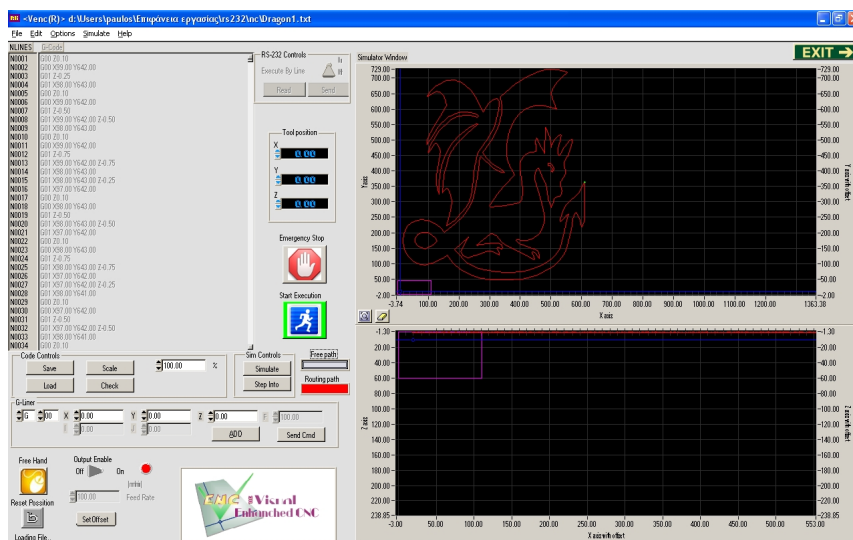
<Venc(R)> d:\Users\paulos\Επιφάνεια εργασίας\rs232\nc\Dragon1.txt

File Edit Options Simulate Help

NLINES G-Code

| | |
|---|---|
| N0001 | G00 Z0.10 |
| N0002 | G00 X99.00 Y642.00 |
| N0003 | G01 Z-0.25 |
| N0004 | G01 X98.00 Y643.00 |
| N0005 | G00 Z0.10 |
| N0006 | G00 X99.00 Y642.00 |
| N0007 | G01 Z-0.50 |
| N0008 | G01 X99.00 Y642.00 Z-0.50 |
| N0009 | G01 X98.00 Y643.00 |
| N0010 | G00 Z0.10 |
| N0011 | G00 X99.00 Y642.00 |
| N0012 | G01 Z-0.75 |
| N0013 | G01 X99.00 Y642.00 Z-0.75 |
| N0014 | G01 X98.00 Y643.00 |
| N0015 | G01 X98.00 Y643.00 Z-0.25 |
| N0016 | G01 X97.00 Y642.00 |
| N0017 | G00 Z0.10 |
| N0018 | G00 X98.00 Y643.00 |
| N0019 | G01 Z-0.50 |
| N0020 | G01 X98.00 Y643.00 Z-0.50 |
| N0021 | G01 X97.00 Y642.00 |
| N0022 | G00 Z0.10 |
| N0023 | G00 X98.00 Y643.00 |
| N0024 | G01 Z-0.75 |
| N0025 | G01 X98.00 Y643.00 Z-0.75 |
| N0026 | G01 X97.00 Y642.00 |
| N0027 | G01 X97.00 Y642.00 Z-0.25 |
| N0028 | G01 X98.00 Y641.00 |
| N0029 | G00 Z0.10 |
| N0030 | G00 X97.00 Y642.00 |
| N0031 | G01 Z-0.50 |
| N0032 | G01 X97.00 Y642.00 Z-0.50 |
| N0033 | G01 X98.00 Y641.00 |
| N0034 | G00 Z0.10 |

RS-232 Controls
Execute By Line
Read Send

Tool position
X 0.00
Y 0.00
Z 0.00

Emergency Stop

Start Execution

Code Controls
Save Scale 100.00 %
Load Check

Sim Controls
Simulate
Step Into

Free path
Routing path

G-Liner
G 00 X 0.00 Y 0.00 Z 0.00 F 100.00
I 0.00 J 0.00
ADD Send Cmd

Free Hand
Output Enable
Off On
(o/min)
100.00 Feed Rate
Reset Position
Set Offset
Loading File...

EMC Visual Enhanched CNC

Simulator Window
EXIT

729.00 700.00 650.00 600.00 550.00 500.00 450.00 400.00 350.00 300.00 250.00 200.00 150.00 100.00 50.00 -2.00
Y axis
Y axis with offset
-3.74 100.00 200.00 300.00 400.00 500.00 600.00 700.00 800.00 900.00 1000.00 1100.00 1200.00 1363.38
X axis

-1.30 20.00 40.00 60.00 80.00 100.00 120.00 140.00 160.00 180.00 200.00 220.00 238.85
Z axis
Z axis with offset
-3.00 50.00 100.00 150.00 200.00 250.00 300.00 350.00 400.00 450.00 500.00 553.00
X axis with offset